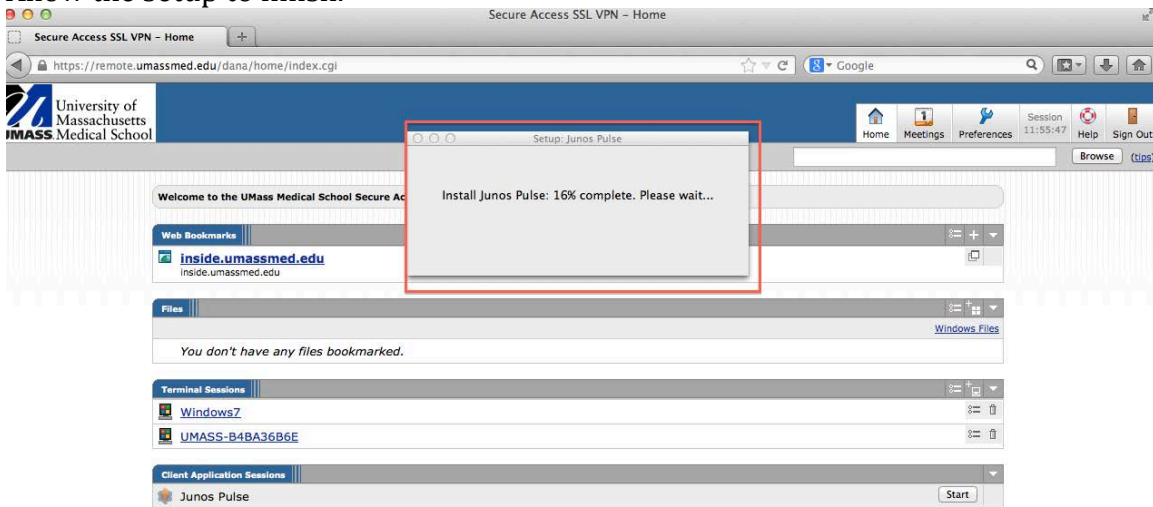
Allow the setup to finish.

Secure Access SSL VPN – Home

Secure Access SSL VPN – Home

https://remote.umassmed.edu/dana/home/index.cgi

Google

University of Massachusetts
UMASS Medical School

Home Meetings Preferences Session 11:55:47 Help Sign Out

Browse (tips)

Setup: Junos Pulse

Install Junos Pulse: 16% complete. Please wait...

Welcome to the UMass Medical School Secure Ac

Web Bookmarks

inside.umassmed.edu
inside.umassmed.edu

Files

Windows Files

You don't have any files bookmarked.

Terminal Sessions

Windows7

UMASS-B4BA36B6E

Client Application Sessions

Junos Pulse

Start